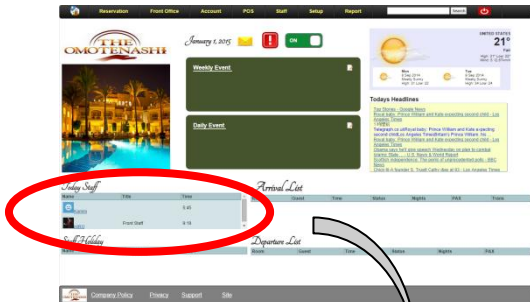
Reservation Front Office Account POS Staff Setup Report Search

THE OMOTENASHI

January 1, 2015

ON

UNITED STATES
21°

Weekly Event

Daily Event

Todays Headlines

Top Stories - Google News
Royal baby: Prince William and Kate expecting second child - Los Angeles Times
Telegraph.co.uk
Telegraph.co.uk
Royal baby: Prince William and Kate expecting second child - Los Angeles Times
Obama says he'll give speech Wednesday on plan to combat Islamic State ... - U.S. News & World Report
Scottish independence: The perils of unprecedented polls - BBC News
Down to 4 Number 5: Tiesdall Carlin dies at 83 - Los Angeles Times

Today Staff
Name Title Time
5:49
Front Staff 6:19

Arrival List
Room Guest Time Status Nights PAX Trans

Staff Holiday
Name

Departure List
Room Guest Time Status Nights PAX

Company Policy Privacy Support Site